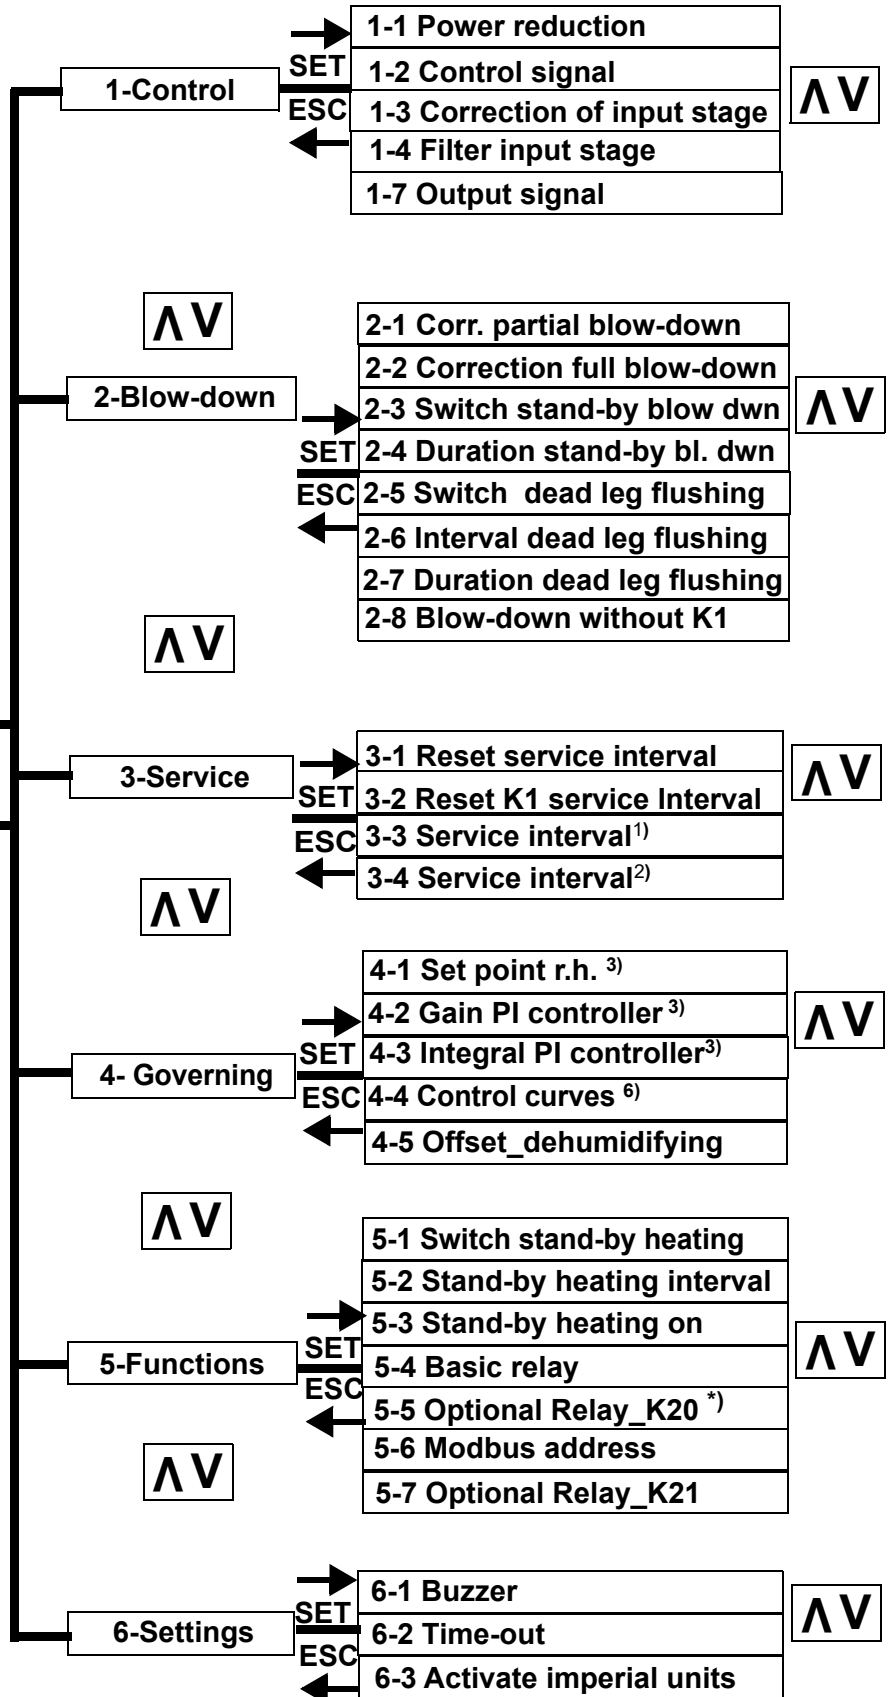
1-Control

SET

ESC

1-1 Power reduction
1-2 Control signal
1-3 Correction of input stage
1-4 Filter input stage
1-7 Output signal

Λ V

Λ V

2-Blow-down

SET

ESC

2-1 Corr. partial blow-down
2-2 Correction full blow-down
2-3 Switch stand-by blow dwn
2-4 Duration stand-by bl. dwn
2-5 Switch dead leg flushing
2-6 Interval dead leg flushing
2-7 Duration dead leg flushing
2-8 Blow-down without K1

Λ V

Λ V

3-Service

SET

ESC

3-1 Reset service interval
3-2 Reset K1 service Interval
3-3 Service interval$^{1)}$
3-4 Service interval$^{2)}$

Λ V

Λ V

4- Governing

SET

ESC

4-1 Set point r.h. $^{3)}$
4-2 Gain PI controller $^{3)}$
4-3 Integral PI controller$^{3)}$
4-4 Control curves $^{6)}$
4-5 Offset_dehumidifying

Λ V

Λ V

5-Functions

SET

ESC

5-1 Switch stand-by heating
5-2 Stand-by heating interval
5-3 Stand-by heating on
5-4 Basic relay
5-5 Optional Relay_K20 $^{*)}$
5-6 Modbus address
5-7 Optional Relay_K21

Λ V

Λ V

6-Settings

SET

ESC

6-1 Buzzer
6-2 Time-out
6-3 Activate imperial units

Λ V